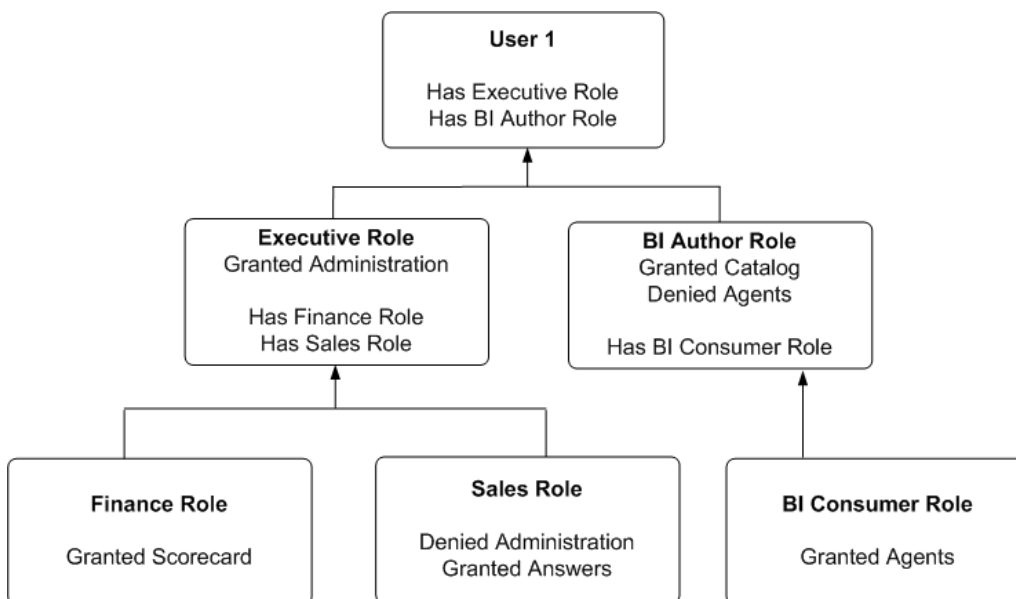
User 1

Has Executive Role
Has BI Author Role

Executive Role
Granted Administration

Has Finance Role
Has Sales Role

BI Author Role
Granted Catalog
Denied Agents

Has BI Consumer Role

Finance Role

Granted Scorecard

Sales Role

Denied Administration
Granted Answers

BI Consumer Role

Granted Agents